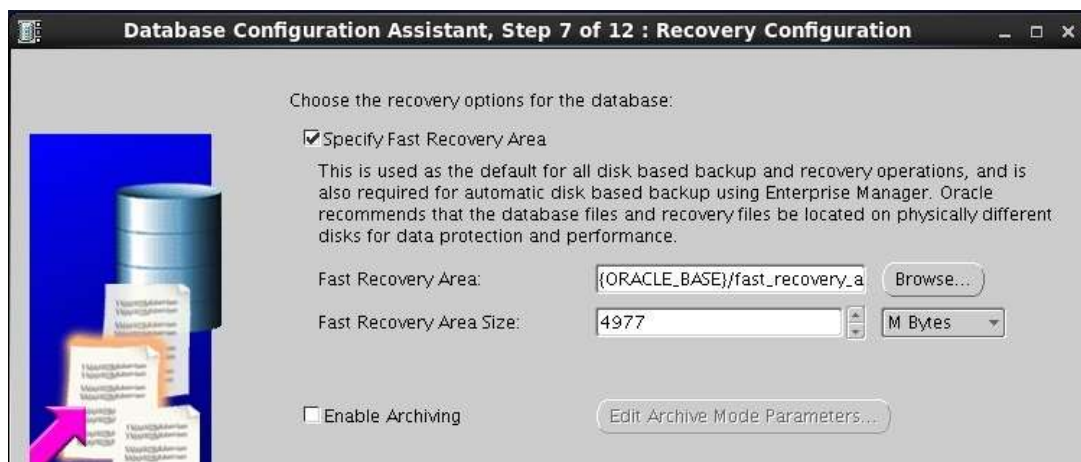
Database Configuration Assistant, Step 7 of 12 : Recovery Configuration

Choose the recovery options for the database:

Specify Fast Recovery Area

This is used as the default for all disk based backup and recovery operations, and is also required for automatic disk based backup using Enterprise Manager. Oracle recommends that the database files and recovery files be located on physically different disks for data protection and performance.

Fast Recovery Area: {ORACLE_BASE}/fast_recovery_a Browse...

Fast Recovery Area Size: 4977 M Bytes

Enable Archiving

Edit Archive Mode Parameters...